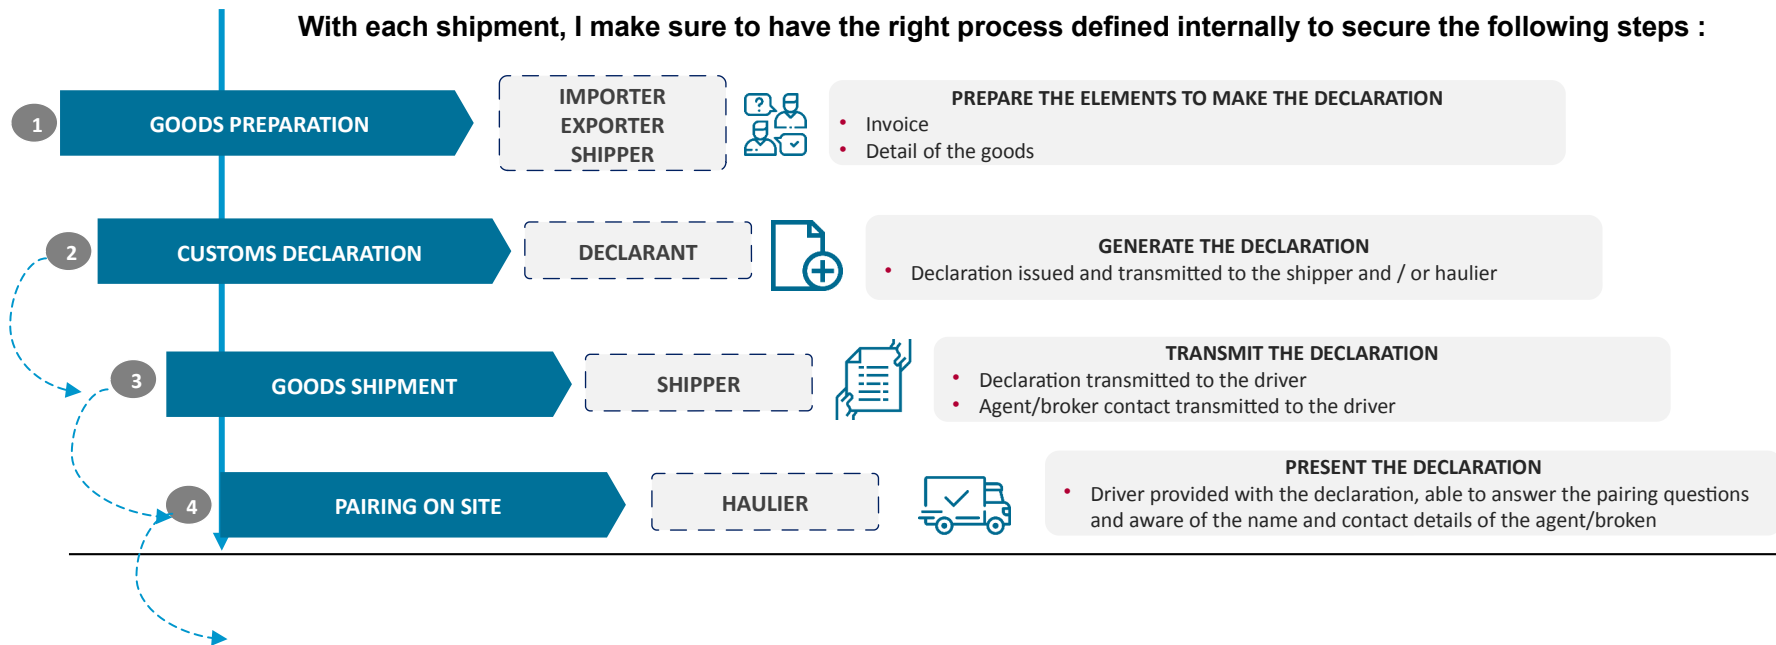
With each shipment, I make sure to have the right process defined internally to secure the following steps :

1 GOODS PREPARATION

IMPORTER
EXPORTER
SHIPPER

PREPARE THE ELEMENTS TO MAKE THE DECLARATION
• Invoice
• Detail of the goods

2 CUSTOMS DECLARATION

DECLARANT

GENERATE THE DECLARATION
• Declaration issued and transmitted to the shipper and / or haulier

3 GOODS SHIPMENT

SHIPPER

TRANSMIT THE DECLARATION
• Declaration transmitted to the driver
• Agent/broker contact transmitted to the driver

4 PAIRING ON SITE

HAULIER

PRESENT THE DECLARATION
• Driver provided with the declaration, able to answer the pairing questions and aware of the name and contact details of the agent/broken